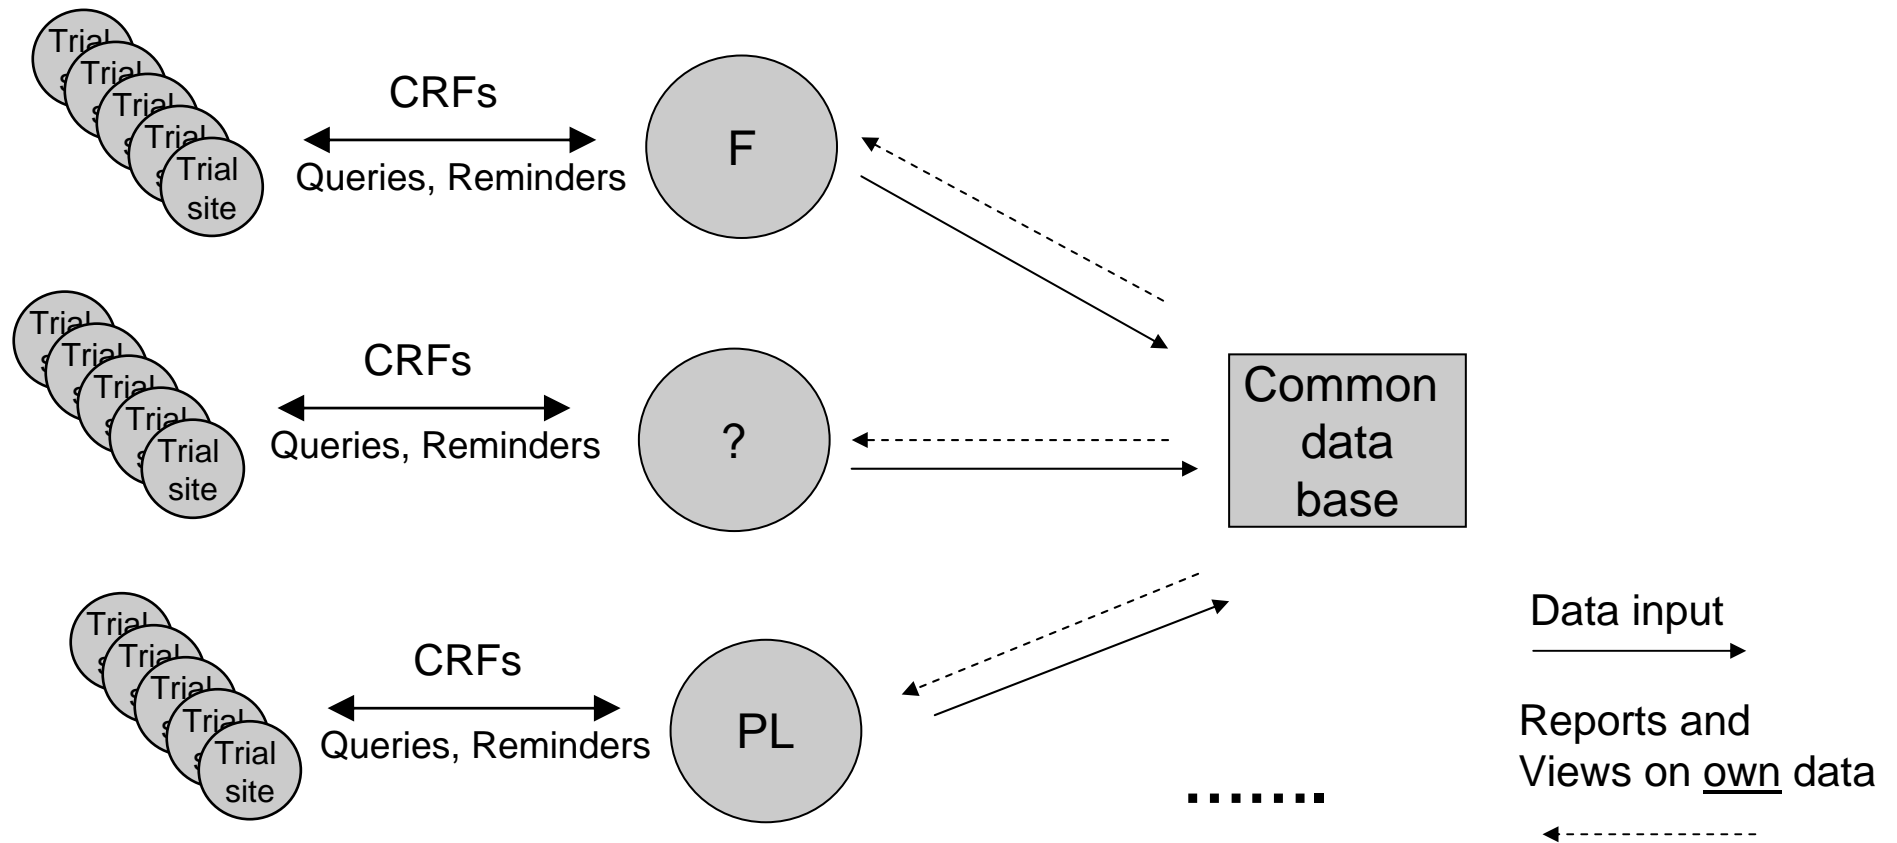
Trial
Trial
Trial
Trial
Trial site

CRFs
Queries, Reminders

F

Trial
Trial
Trial
Trial
Trial site

CRFs
Queries, Reminders

?

Common data base

Trial
Trial
Trial
Trial
Trial site

CRFs
Queries, Reminders

PL

.......

Data input

Reports and Views on own data